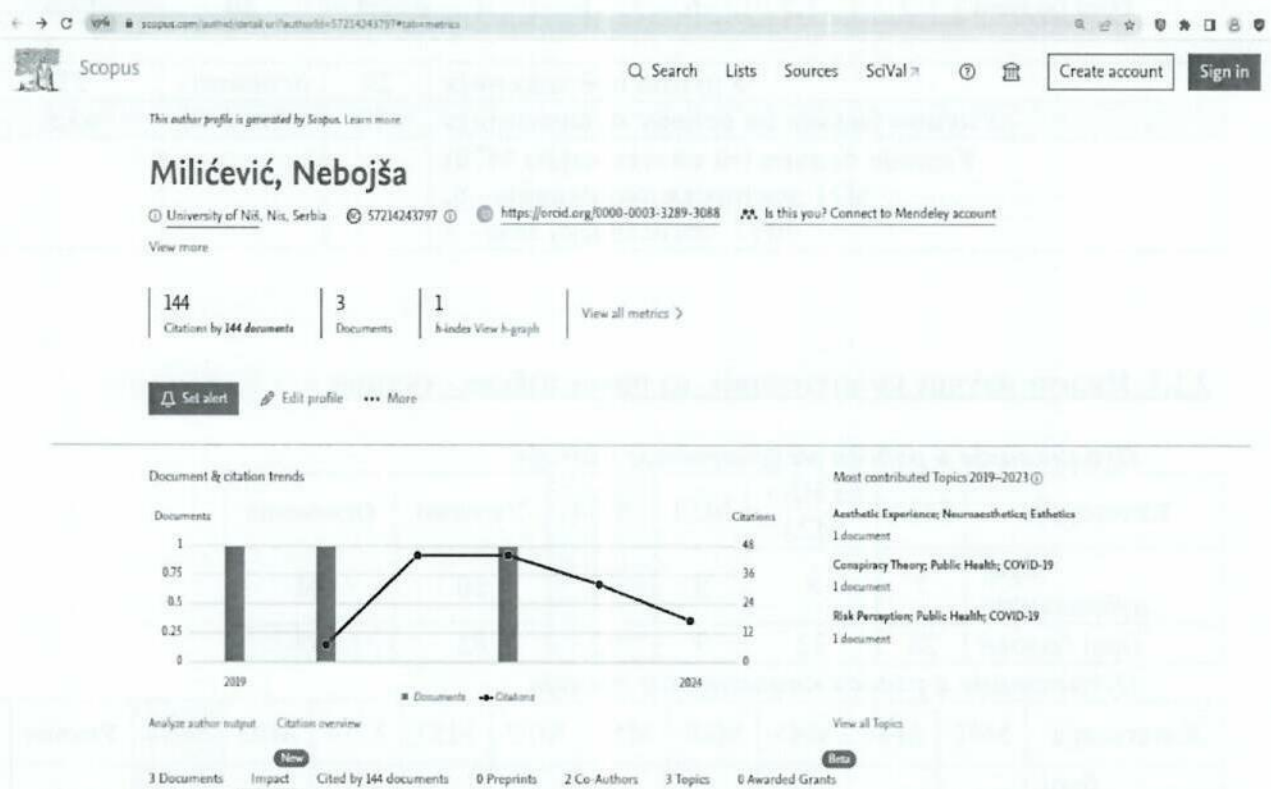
scopus.com/authid/detail.uri?authorId=57214243797#tab=metrics

Scopus

Search Lists Sources SciVal ↗ Create account Sign in

This author profile is generated by Scopus. Learn more

Milićević, Nebojša

University of Niš, Nis, Serbia 57214243797 https://orcid.org/0000-0003-3289-3088 Is this you? Connect to Mendeley account

View more

144
Citations by 144 documents

3
Documents

1
h-index View h-graph

View all metrics >

Set alert Edit profile ••• More

Document & citation trends

Documents
1
0.75
0.5
0.25
0

Citations
48
36
24
12
0

2019 2024

■ Documents —•— Citations

Most contributed Topics 2019–2023

Aesthetic Experience; Neuroaesthetics; Esthetics
1 document

Conspiracy Theory; Public Health; COVID-19
1 document

Risk Perception; Public Health; COVID-19
1 document

Analyze author output Citation overview

View all Topics

New Beta

3 Documents Impact Cited by 144 documents 0 Preprints 2 Co-Authors 3 Topics 0 Awarded Grants